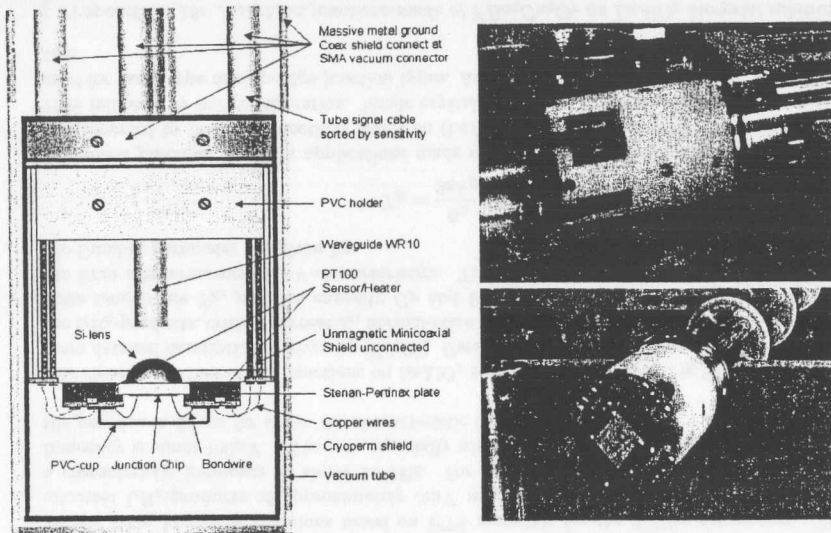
Massive metal ground Coax shield connect at SMA vacuum connector

Tube signal cable sorted by sensitivity

PVC holder

Waveguide WR10

PT100 Sensor/Heater

Si-lens

Unmagnetic Minicoaxial Shield unconnected

Stenan-Pertinex plate

Copper wires

Cryoperm shield

PVC-cup

Junction Chip

Bondwire

Vacuum tube